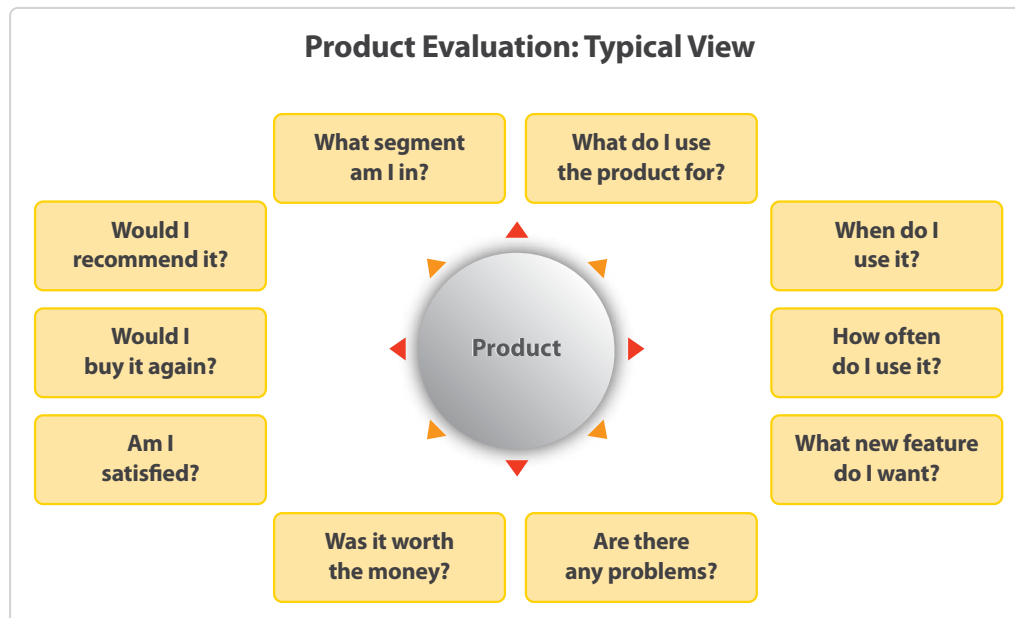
Product Evaluation: Typical View

What segment am I in?

What do I use the product for?

Would I recommend it?

When do I use it?

Would I buy it again?

Product

How often do I use it?

Am I satisfied?

What new feature do I want?

Was it worth the money?

Are there any problems?